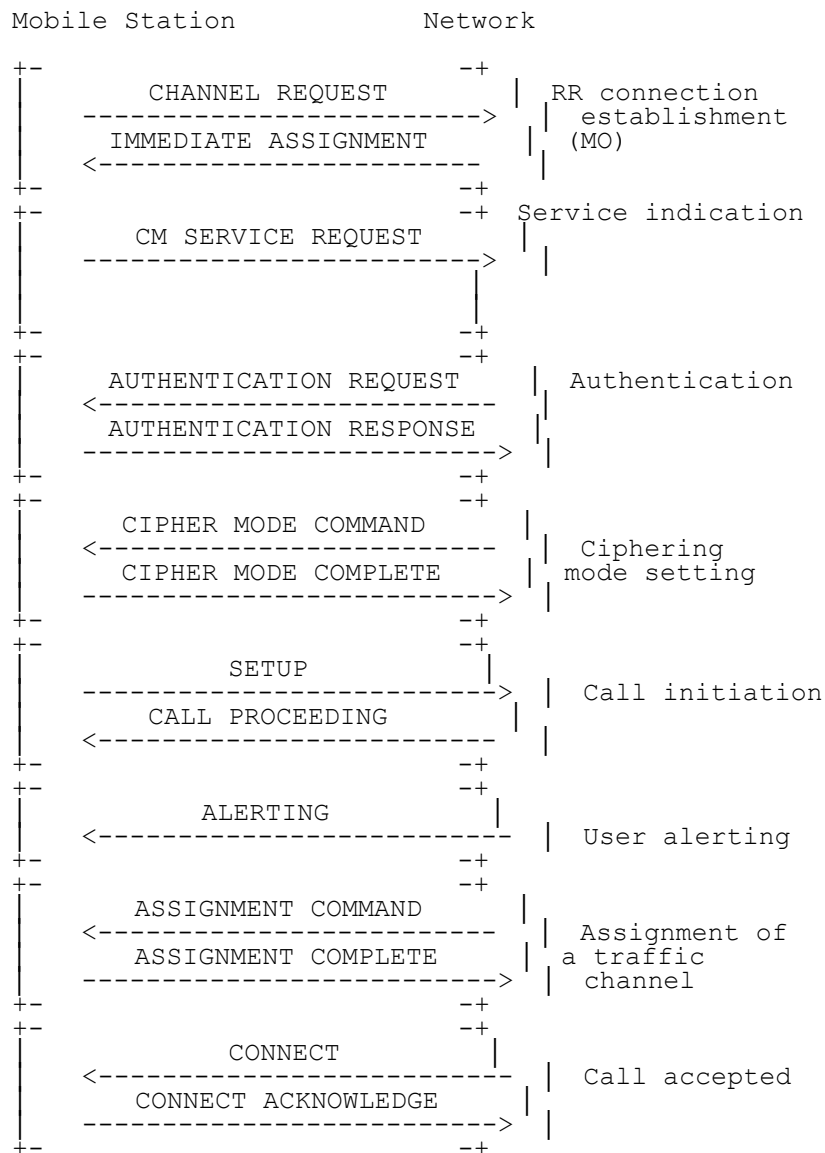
Mobile Station Network

CHANNEL REQUEST
-------------------------->
IMMEDIATE ASSIGNMENT
<--------------------------
RR connection establishment (MO)

CM SERVICE REQUEST
-------------------------->
Service indication

AUTHENTICATION REQUEST
<--------------------------
AUTHENTICATION RESPONSE
-------------------------->
Authentication

CIPHER MODE COMMAND
<--------------------------
CIPHER MODE COMPLETE
-------------------------->
Ciphering mode setting

SETUP
-------------------------->
CALL PROCEEDING
<--------------------------
Call initiation

ALERTING
<--------------------------
User alerting

ASSIGNMENT COMMAND
<--------------------------
ASSIGNMENT COMPLETE
-------------------------->
Assignment of a traffic channel

CONNECT
<--------------------------
CONNECT ACKNOWLEDGE
-------------------------->
Call accepted